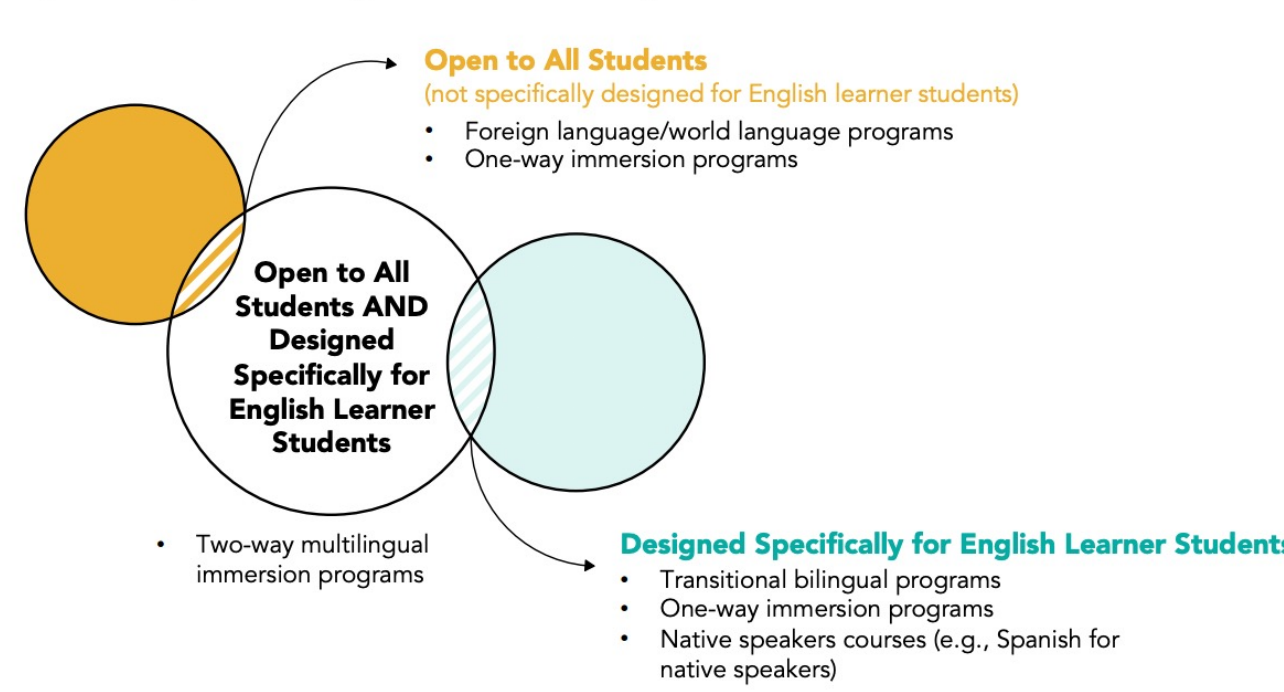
Open to All Students
(not specifically designed for English learner students)

- Foreign language/world language programs
- One-way immersion programs

Open to All Students AND Designed Specifically for English Learner Students

- Two-way multilingual immersion programs

Designed Specifically for English Learner Student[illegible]

- Transitional bilingual programs
- One-way immersion programs
- Native speakers courses (e.g., Spanish for native speakers)